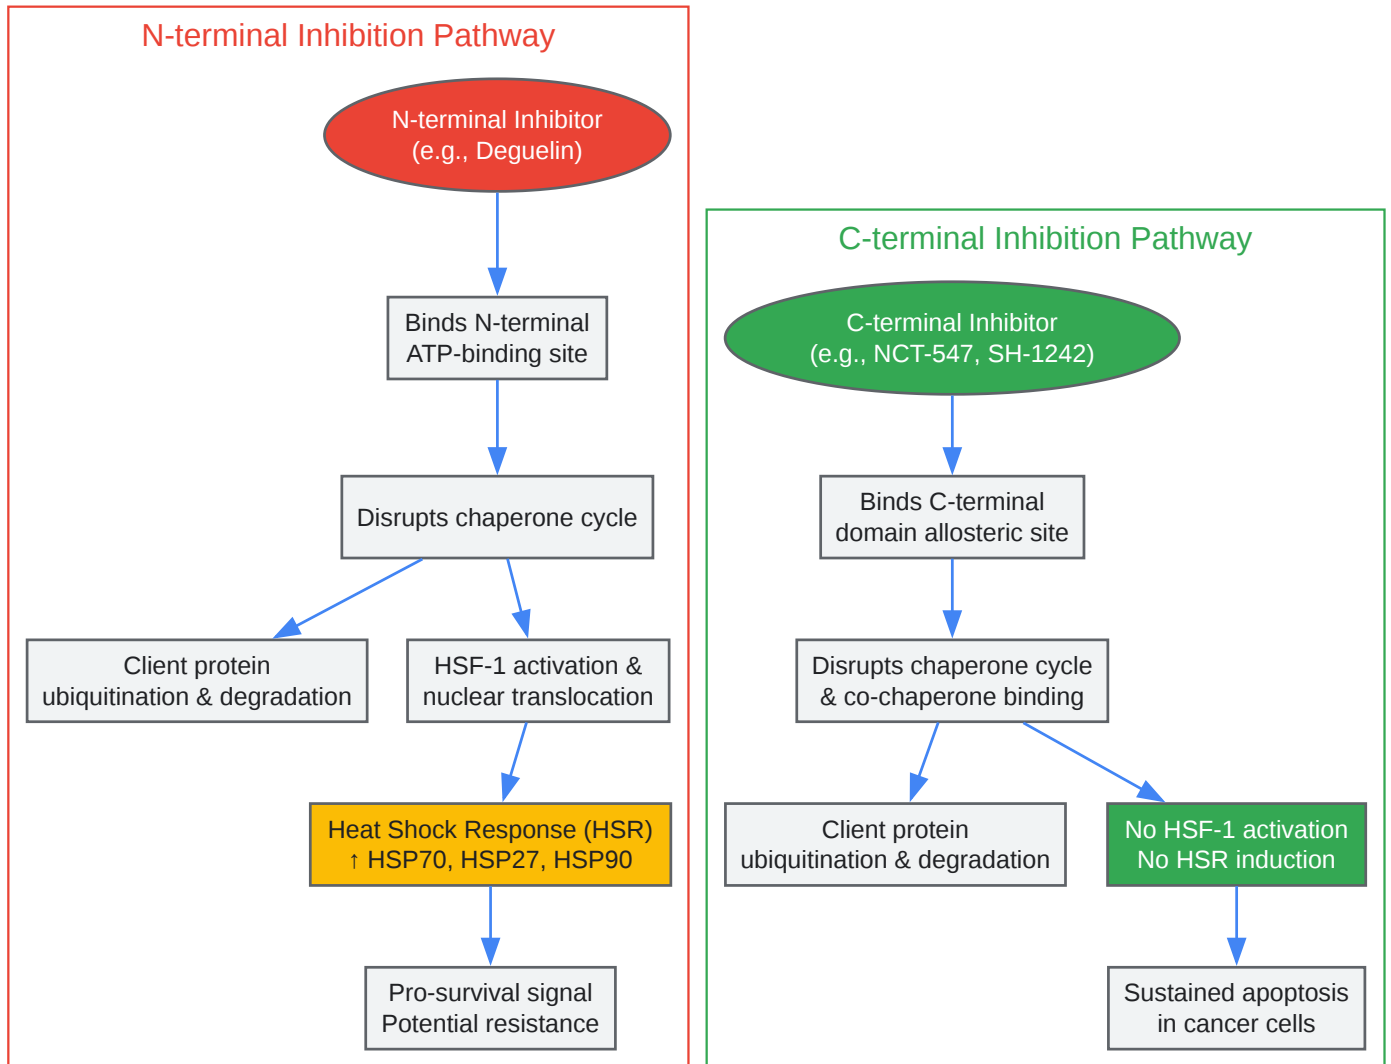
N-terminal Inhibition Pathway

N-terminal Inhibitor
(e.g., Deguelin)

Binds N-terminal
ATP-binding site

Disrupts chaperone cycle

Client protein
ubiquitination & degradation

HSF-1 activation &
nuclear translocation

Heat Shock Response (HSR)
↑ HSP70, HSP27, HSP90

Pro-survival signal
Potential resistance

C-terminal Inhibition Pathway

C-terminal Inhibitor
(e.g., NCT-547, SH-1242)

Binds C-terminal
domain allosteric site

Disrupts chaperone cycle
& co-chaperone binding

Client protein
ubiquitination & degradation

No HSF-1 activation
No HSR induction

Sustained apoptosis
in cancer cells